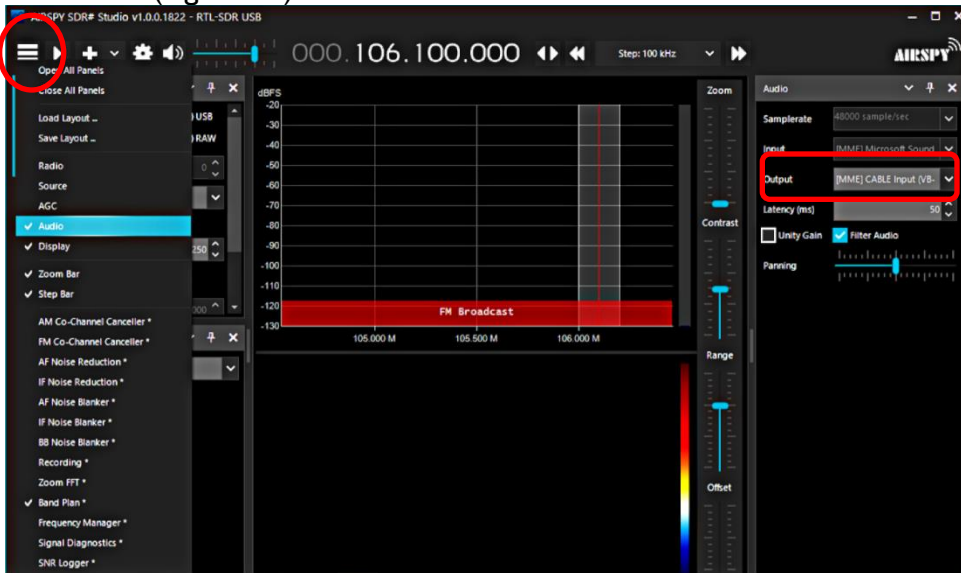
AIRSPY SDR# Studio v1.0.0.1822 - RTL-SDR USB

000.106.100.000

Step: 100 kHz

AIRSPY

Open All Panels
Close All Panels
Load Layout ...
Save Layout ...
Radio
Source
AGC
✓ Audio
✓ Display
✓ Zoom Bar
✓ Step Bar
AM Co-Channel Canceller *
FM Co-Channel Canceller *
AF Noise Reduction *
IF Noise Reduction *
AF Noise Blanker *
IF Noise Blanker *
BB Noise Blanker *
Recording *
Zoom FFT *
✓ Band Plan *
Frequency Manager *
Signal Diagnostics *
SNR Logger *

USB
RAW
0
250
000

dBFS
-20
-30
-40
-50
-60
-70
-80
-90
-100
-110
-120
-130
FM Broadcast
105.000 M
105.500 M
106.000 M

Zoom
Contrast
Range
Offset

Audio
Samplerate 48000 sample/sec
Input [MME] Microsoft Sound
Output [MME] CABLE Input (VB-
Latency (ms) 50
Unity Gain
Filter Audio
Panning